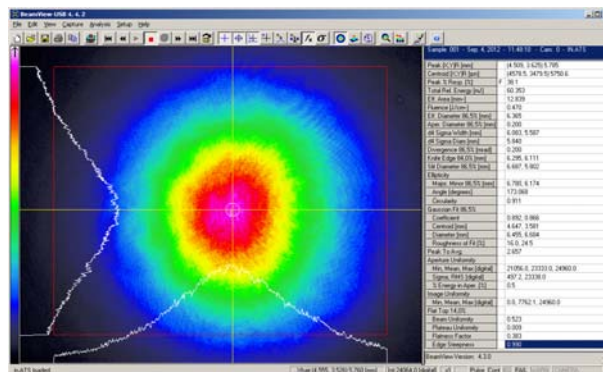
BeamView-USB 4. 4. 2

File Edit View Capture Analysis Setup Help

Sample: 001 - Sep. 4, 2012 - 11:48:10 - Cam: 0 - IR-ATS

| | |
|---|---|
| Peak [X,Y]R [mm] | (4.505, 3.625) 5.785 |
| Centroid [X,Y]R [mm] | (4578.5, 3479.9) 5750.6 |
| Peak % Resp. [%] | F 38.1 |
| Total Rel. Energy [uJ] | 60.353 |
| Eff. Area [mm²] | 12.839 |
| Fluence [J/cm²] | 0.470 |
| Eff. Diameter 86.5% [mm] | 6.365 |
| Apec. Diameter 86.5% [mm] | 0.200 |
| d4 Sigma Width [mm] | 6.083, 5.587 |
| d4 Sigma Diam [mm] | 5.840 |
| Divergence 86.5% [mrad] | 0.200 |
| Knife Edge 84.0% [mm] | 6.295, 6.111 |
| 1/e Diameter 86.5% [mm] | 6.687, 5.902 |
| Ellipticity | |
| Major, Minor 86.5% [mm] | 6.785, 6.174 |
| Angle [degrees] | 173.068 |
| Circularity | 0.911 |
| Gaussian Fit 86.5% | |
| Coefficient | 0.892, 0.966 |
| Centroid [mm] | 4.647, 3.581 |
| Diameter [mm] | 6.455, 6.684 |
| Roughness of Fit [%] | 16.0, 24.5 |
| Peak To Avg | 2.657 |
| Aperture Uniformity | |
| Min, Mean, Max [digital] | 21056.0, 23330.0, 24960.0 |
| Sigma, RMS [digital] | 497.2, 23336.0 |
| % Energy in Apec. [%] | 0.5 |
| Image Uniformity | |
| Min, Mean, Max [digital] | 0.0, 7762.1, 24960.0 |
| Flat Top 14.0% | |
| Beam Uniformity | 0.523 |
| Plateau Uniformity | 0.009 |
| Flatness Factor | 0.383 |
| Edge Steepness | 0.990 |

BeamView Version: 4.3.0

IR-ATS loaded

(4.555, 3.526) 5.760 [mm]

Int 24964.0 [digital]

Pulse Cont